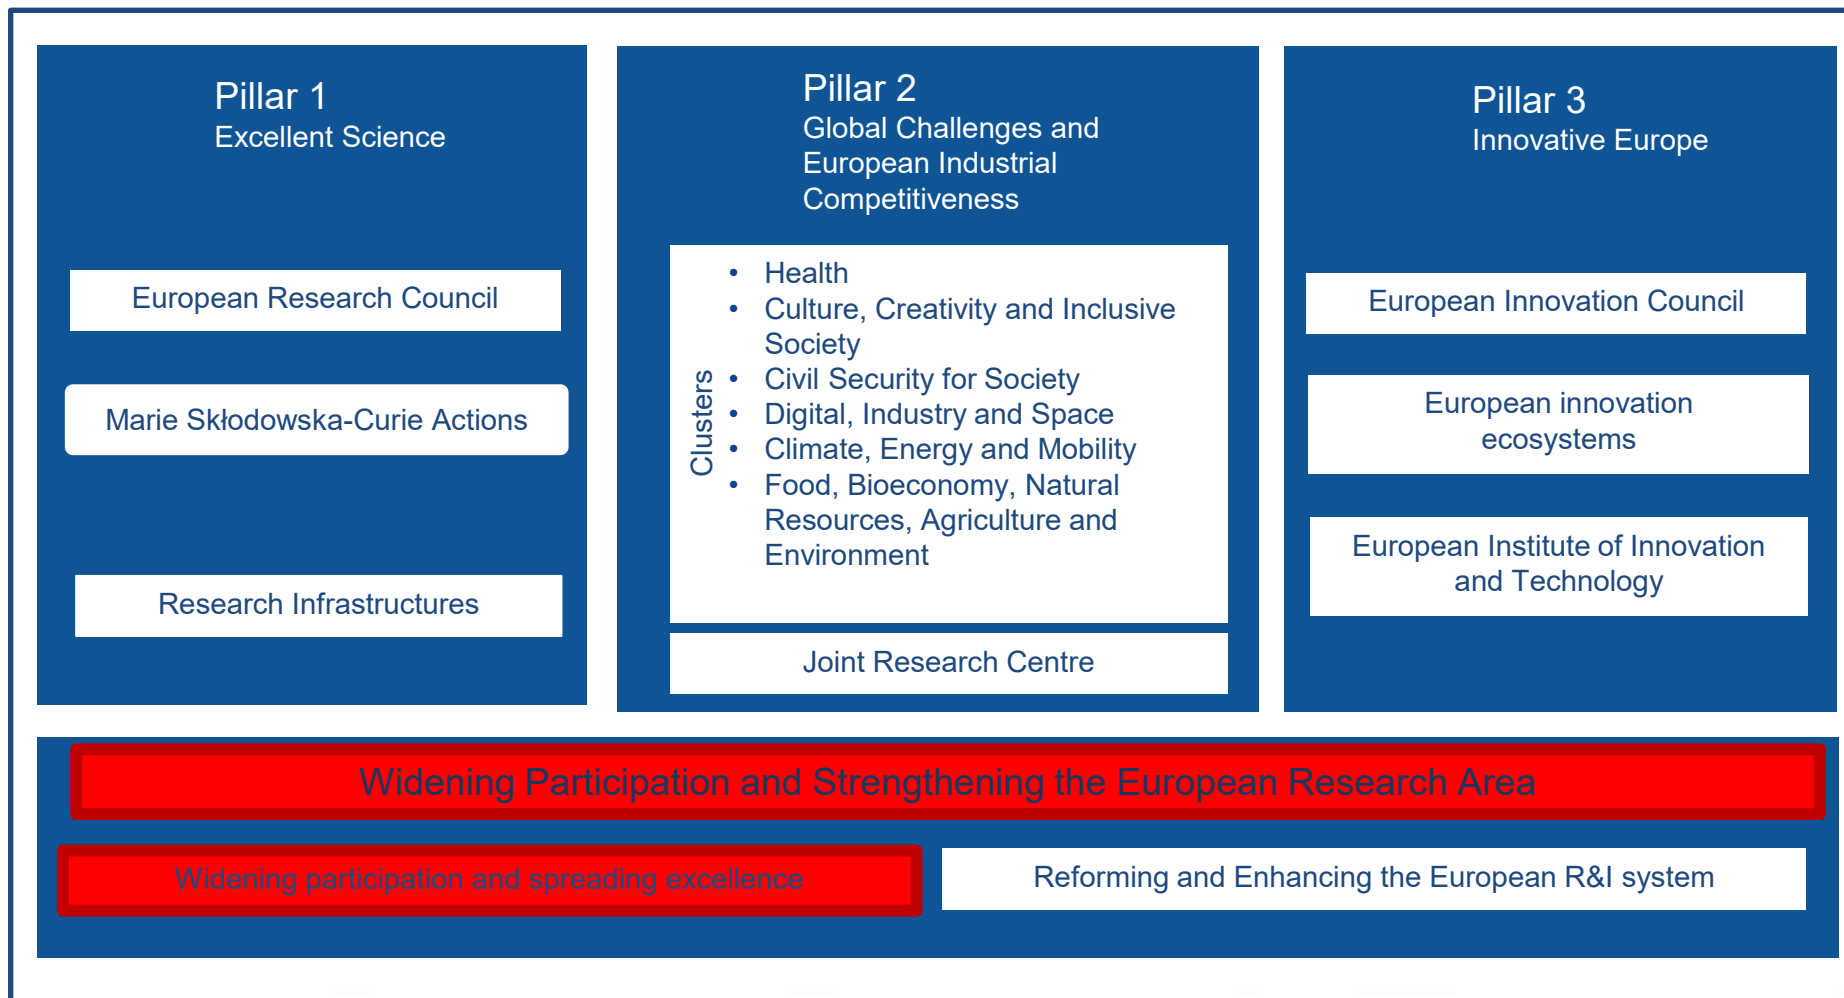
Pillar 1
Excellent Science

European Research Council

Marie Skłodowska-Curie Actions

Research Infrastructures

Pillar 2
Global Challenges and European Industrial Competitiveness

Clusters

- Health
- Culture, Creativity and Inclusive Society
- Civil Security for Society
- Digital, Industry and Space
- Climate, Energy and Mobility
- Food, Bioeconomy, Natural Resources, Agriculture and Environment

Joint Research Centre

Pillar 3
Innovative Europe

European Innovation Council

European innovation ecosystems

European Institute of Innovation and Technology

Widening Participation and Strengthening the European Research Area

Widening participation and spreading excellence

Reforming and Enhancing the European R&I system